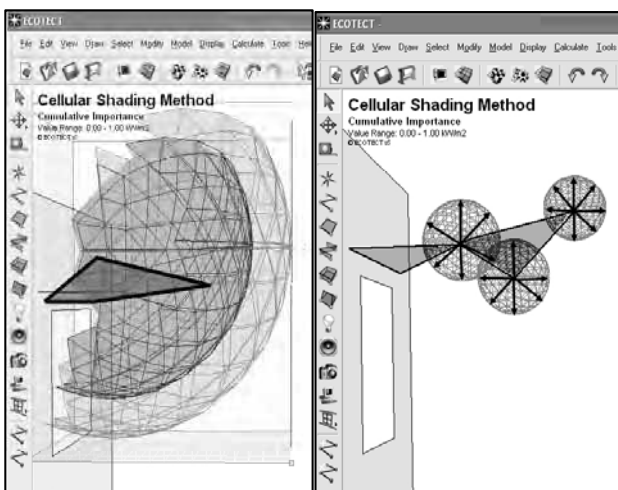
ECOTECT

File Edit View Draw Select Modify Model Display Calculate Tools Help

Cellular Shading Method

Cumulative Importance

Value Range: 0.00 - 1.00 kWh/m2

© ECOTECT v5

ECOTECT -

File Edit View Draw Select Modify Model Display Calculate Tools

Cellular Shading Method

Cumulative Importance

Value Range: 0.00 - 1.00 kWh/m2

© ECOTECT v5